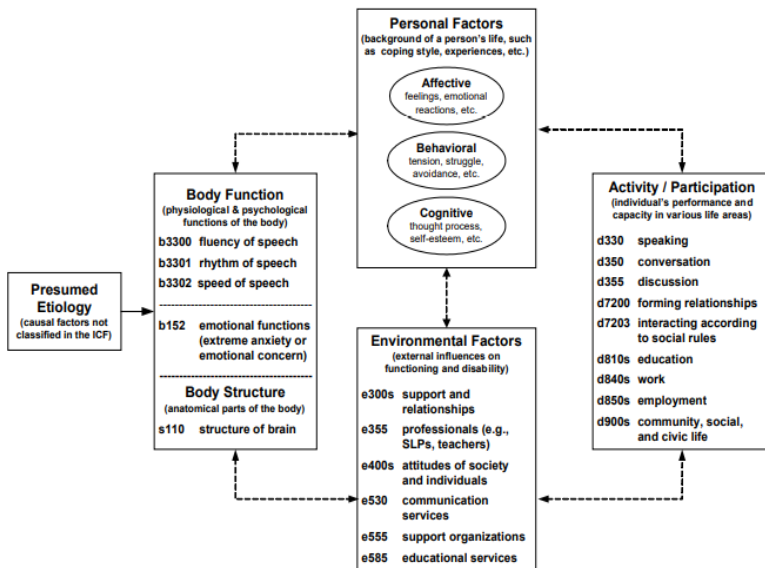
Personal Factors
(background of a person's life, such as coping style, experiences, etc.)

Affective
feelings, emotional reactions, etc.

Behavioral
tension, struggle, avoidance, etc.

Cognitive
thought process, self-esteem, etc.

Presumed Etiology
(causal factors not classified in the ICF)

Body Function
(physiological & psychological functions of the body)
b3300 fluency of speech
b3301 rhythm of speech
b3302 speed of speech
b152 emotional functions (extreme anxiety or emotional concern)

Body Structure
(anatomical parts of the body)
s110 structure of brain

Environmental Factors
(external influences on functioning and disability)
e300s support and relationships
e355 professionals (e.g., SLPs, teachers)
e400s attitudes of society and individuals
e530 communication services
e555 support organizations
e585 educational services

Activity / Participation
(individual's performance and capacity in various life areas)
d330 speaking
d350 conversation
d355 discussion
d7200 forming relationships
d7203 interacting according to social rules
d810s education
d840s work
d850s employment
d900s community, social, and civic life